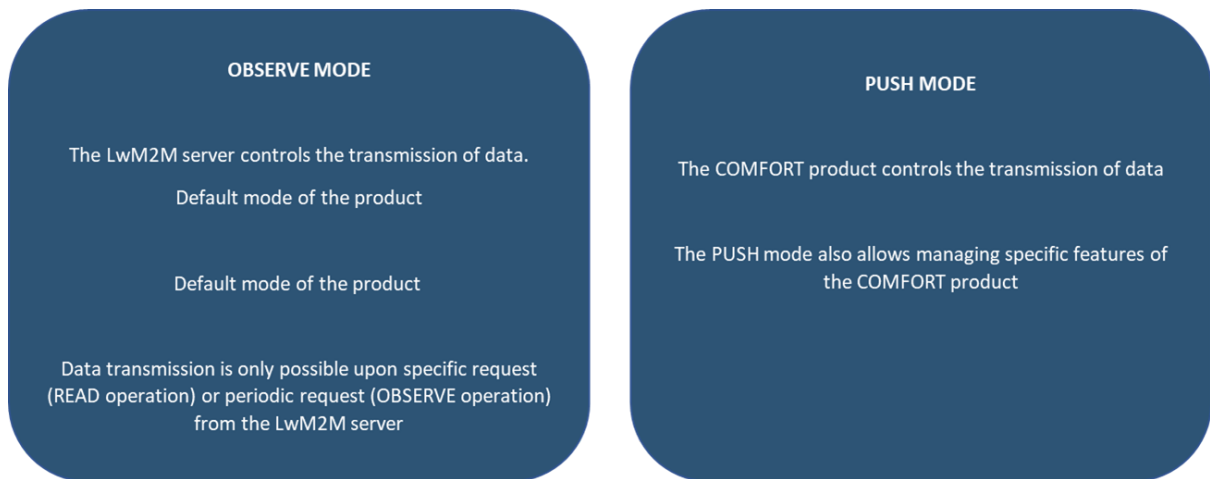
OBSERVE MODE

The LwM2M server controls the transmission of data.

Default mode of the product

Default mode of the product

Data transmission is only possible upon specific request (READ operation) or periodic request (OBSERVE operation) from the LwM2M server

PUSH MODE

The COMFORT product controls the transmission of data

The PUSH mode also allows managing specific features of the COMFORT product